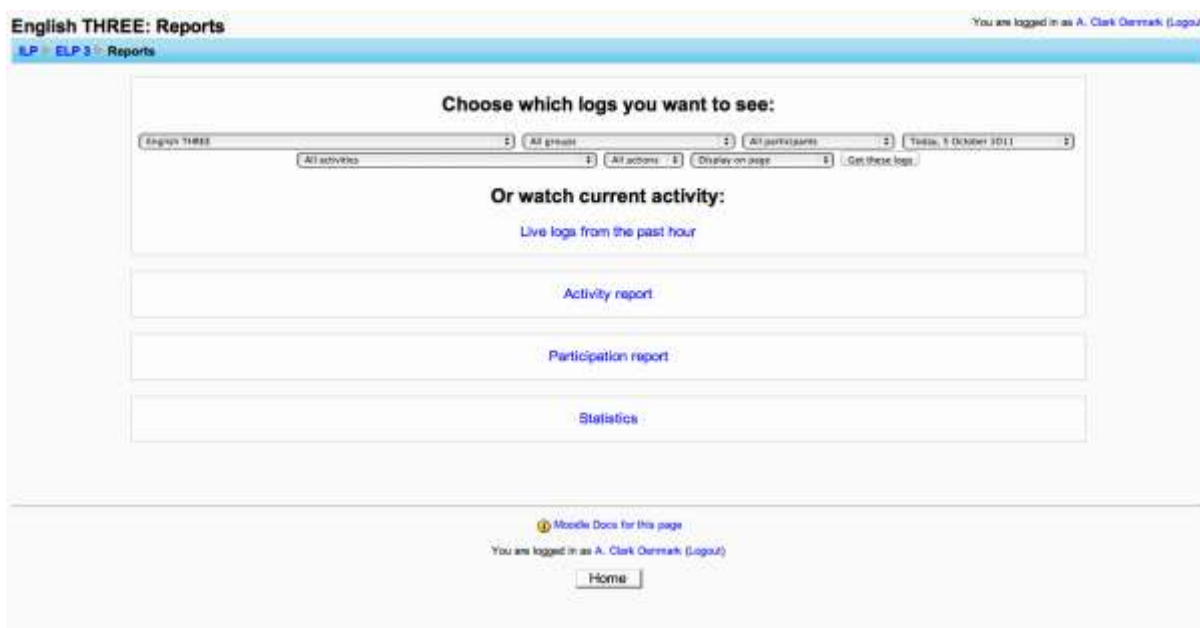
English THREE: Reports

You are logged in as A. Clark Denmark (Logou

ILP ▸ ELP 3 ▸ Reports

Choose which logs you want to see:

English THREE | All groups | All participants | Today, 5 October 2011

All activities | All actions | Display on page | Get these logs

Or watch current activity:

Live logs from the past hour

Activity report

Participation report

Statistics

Moodle Docs for this page

You are logged in as A. Clark Denmark (Logout)

Home